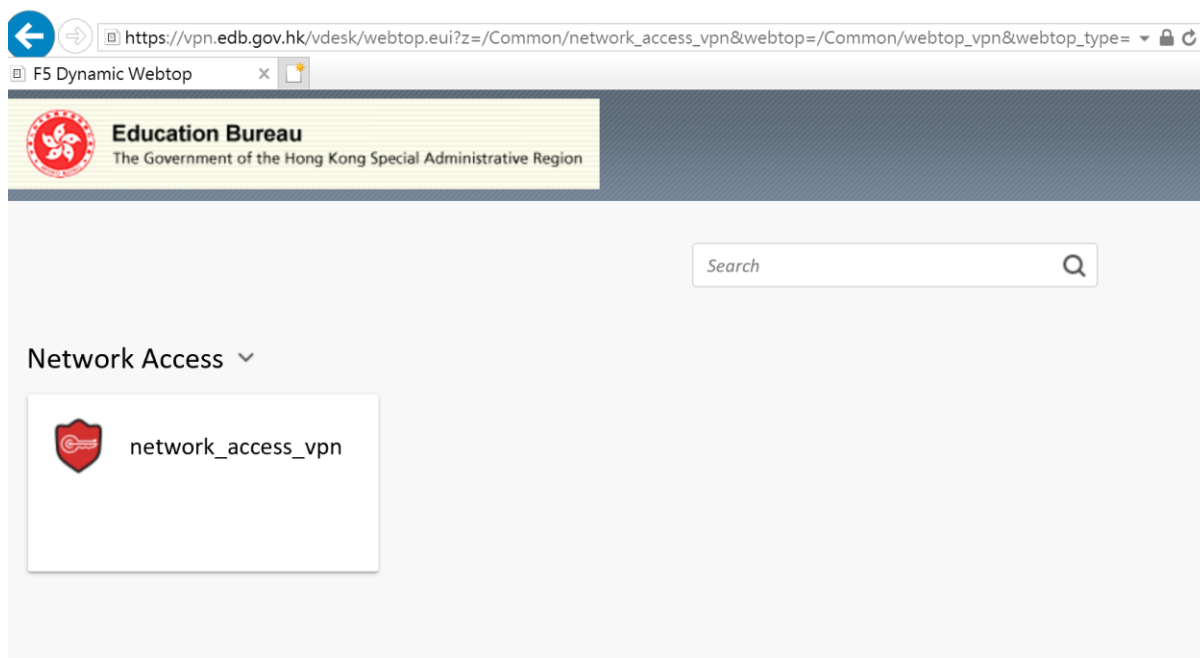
https://vpn.edb.gov.hk/vdesk/webtop.eui?z=/Common/network_access_vpn&webtop=/Common/webtop_vpn&webtop_type=

F5 Dynamic Webtop

Education Bureau
The Government of the Hong Kong Special Administrative Region

Search

Network Access

network_access_vpn